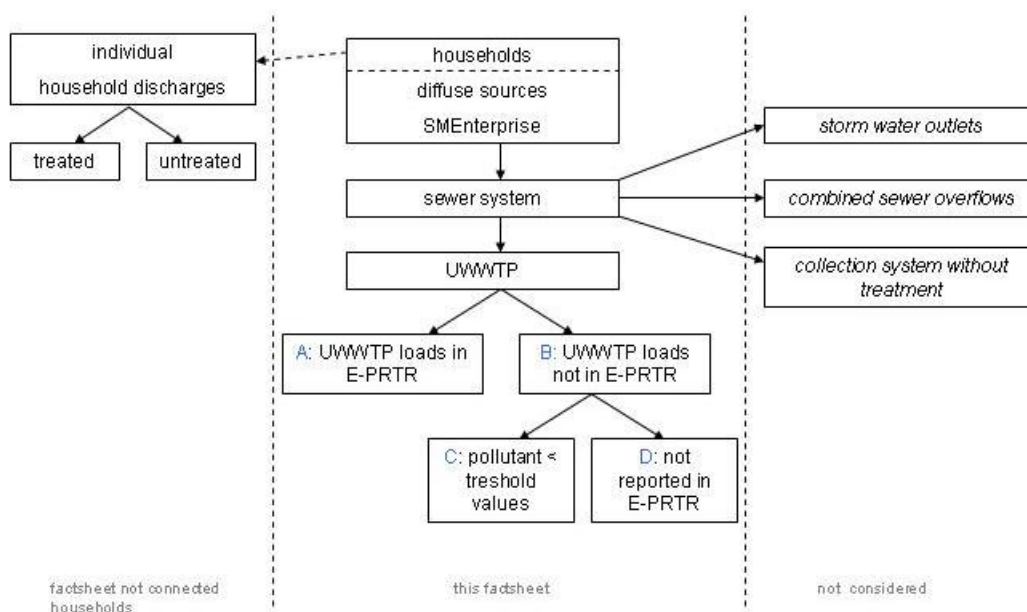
individual
household discharges

treated

untreated

households

diffuse sources

SMEnterprise

sewer system

UWWTP

A: UWWTP loads in E-PRTR

B: UWWTP loads not in E-PRTR

C: pollutant < treshold values

D: not reported in E-PRTR

storm water outlets

combined sewer overflows

collection system without treatment

factsheet not connected households

this factsheet

not considered